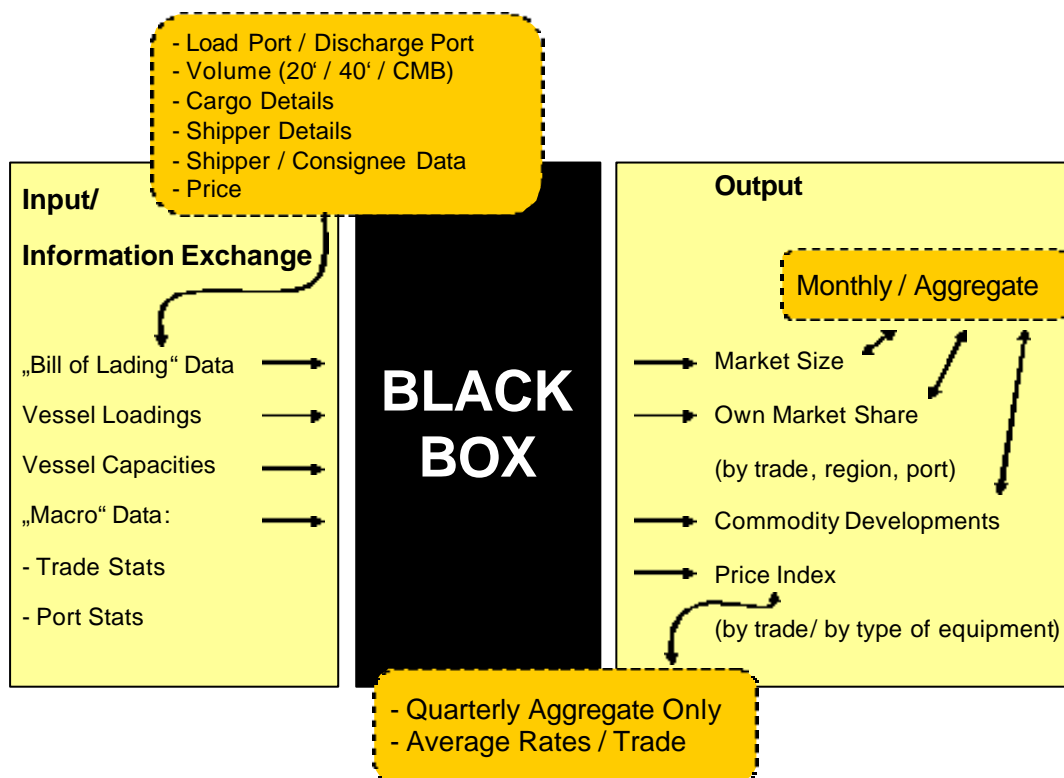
- Load Port / Discharge Port
- Volume (20‘ / 40‘ / CMB)
- Cargo Details
- Shipper Details
- Shipper / Consignee Data
- Price

Input/

Information Exchange

„Bill of Lading“ Data

Vessel Loadings

Vessel Capacities

„Macro“ Data:

- Trade Stats

- Port Stats

BLACK BOX

Output

Monthly / Aggregate

Market Size

Own Market Share

(by trade, region, port)

Commodity Developments

Price Index

(by trade/ by type of equipment)

- Quarterly Aggregate Only
- Average Rates / Trade